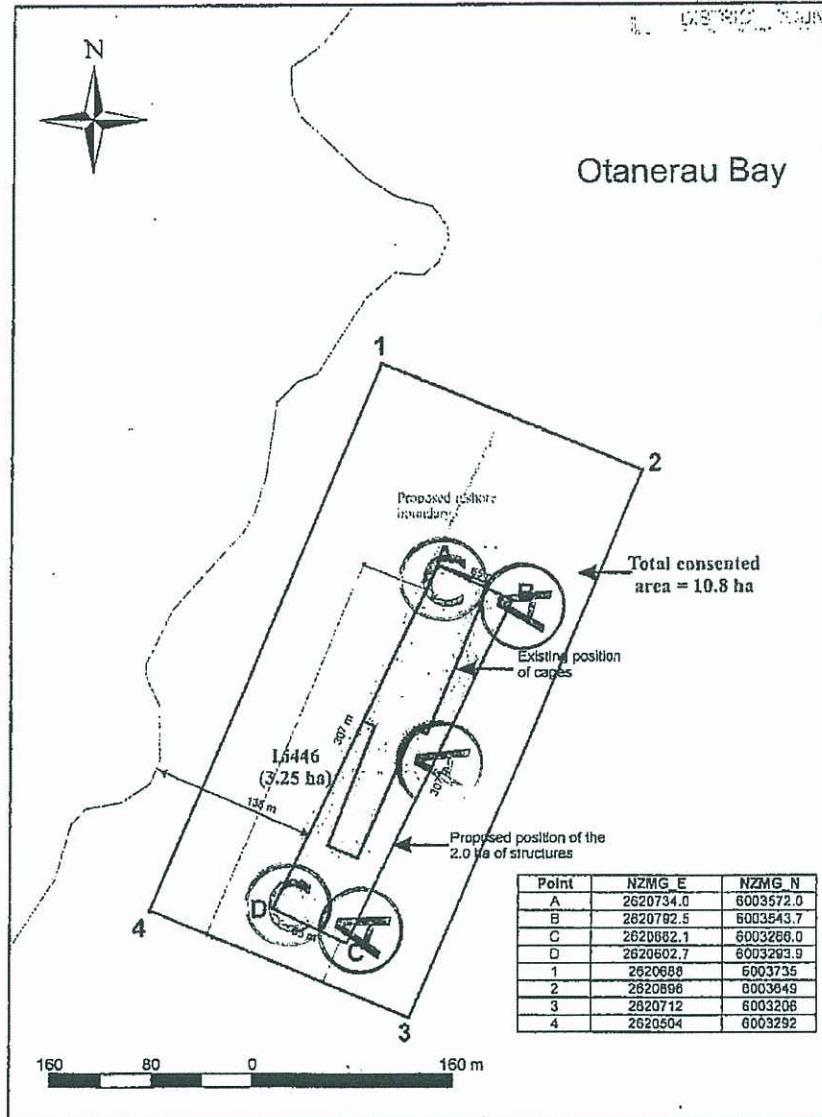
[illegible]

N

Otanerau Bay

1

2

Proposed offshore boundary

Total consented area = 10.8 ha

A

B

Existing position of cages

207 m

L1446 (3.25 ha)

300 m

135 m

Proposed position of the 2.0 ha of structures

D

C

4

3

| Point | NZMG_E | NZMG_N |
|---|---|---|
| A | 2620734.0 | 6003572.0 |
| B | 2620792.5 | 6003543.7 |
| C | 2620662.1 | 6003266.0 |
| D | 2620602.7 | 6003293.9 |
| 1 | 2620688 | 6003735 |
| 2 | 2620896 | 6003649 |
| 3 | 2620712 | 6003206 |
| 4 | 2620504 | 6003292 |

160 80 0 160 m